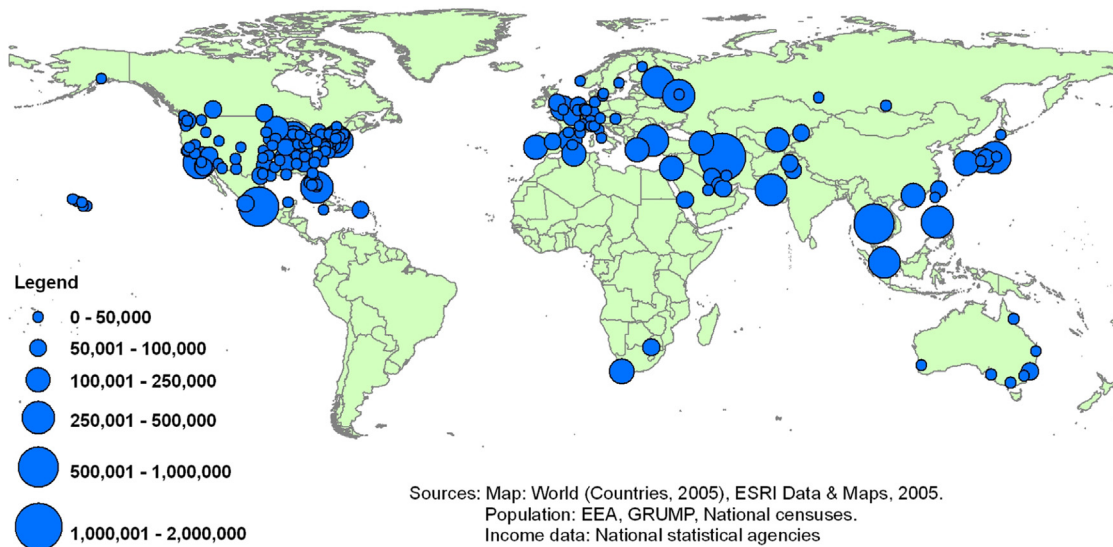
Legend

0 - 50,000

50,001 - 100,000

100,001 - 250,000

250,001 - 500,000

500,001 - 1,000,000

1,000,001 - 2,000,000

Sources: Map: World (Countries, 2005), ESRI Data & Maps, 2005.
Population: EEA, GRUMP, National censuses.
Income data: National statistical agencies